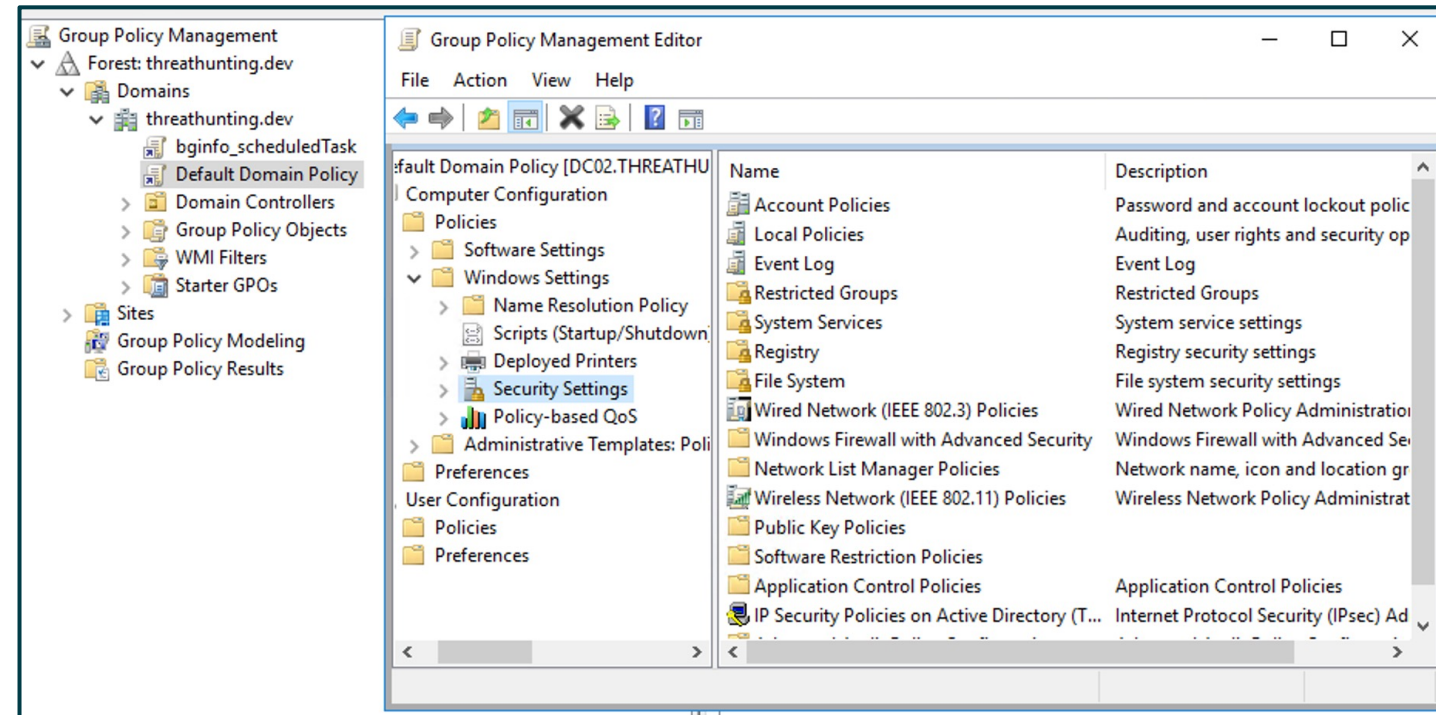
Group Policy Management
Forest: threathunting.dev
Domains
threathunting.dev
bginfo_scheduledTask
Default Domain Policy
Domain Controllers
Group Policy Objects
WMI Filters
Starter GPOs
Sites
Group Policy Modeling
Group Policy Results

Group Policy Management Editor

File Action View Help

:fault Domain Policy [DC02.THREATHU
Computer Configuration
Policies
Software Settings
Windows Settings
Name Resolution Policy
Scripts (Startup/Shutdown)
Deployed Printers
Security Settings
Policy-based QoS
Administrative Templates: Poli
Preferences
User Configuration
Policies
Preferences

| Name | Description |
|---|---|
| Account Policies | Password and account lockout polic |
| Local Policies | Auditing, user rights and security op |
| Event Log | Event Log |
| Restricted Groups | Restricted Groups |
| System Services | System service settings |
| Registry | Registry security settings |
| File System | File system security settings |
| Wired Network (IEEE 802.3) Policies | Wired Network Policy Administratio |
| Windows Firewall with Advanced Security | Windows Firewall with Advanced Se |
| Network List Manager Policies | Network name, icon and location gr |
| Wireless Network (IEEE 802.11) Policies | Wireless Network Policy Administrat |
| Public Key Policies | |
| Software Restriction Policies | |
| Application Control Policies | Application Control Policies |
| IP Security Policies on Active Directory (T... | Internet Protocol Security (IPsec) Ad |